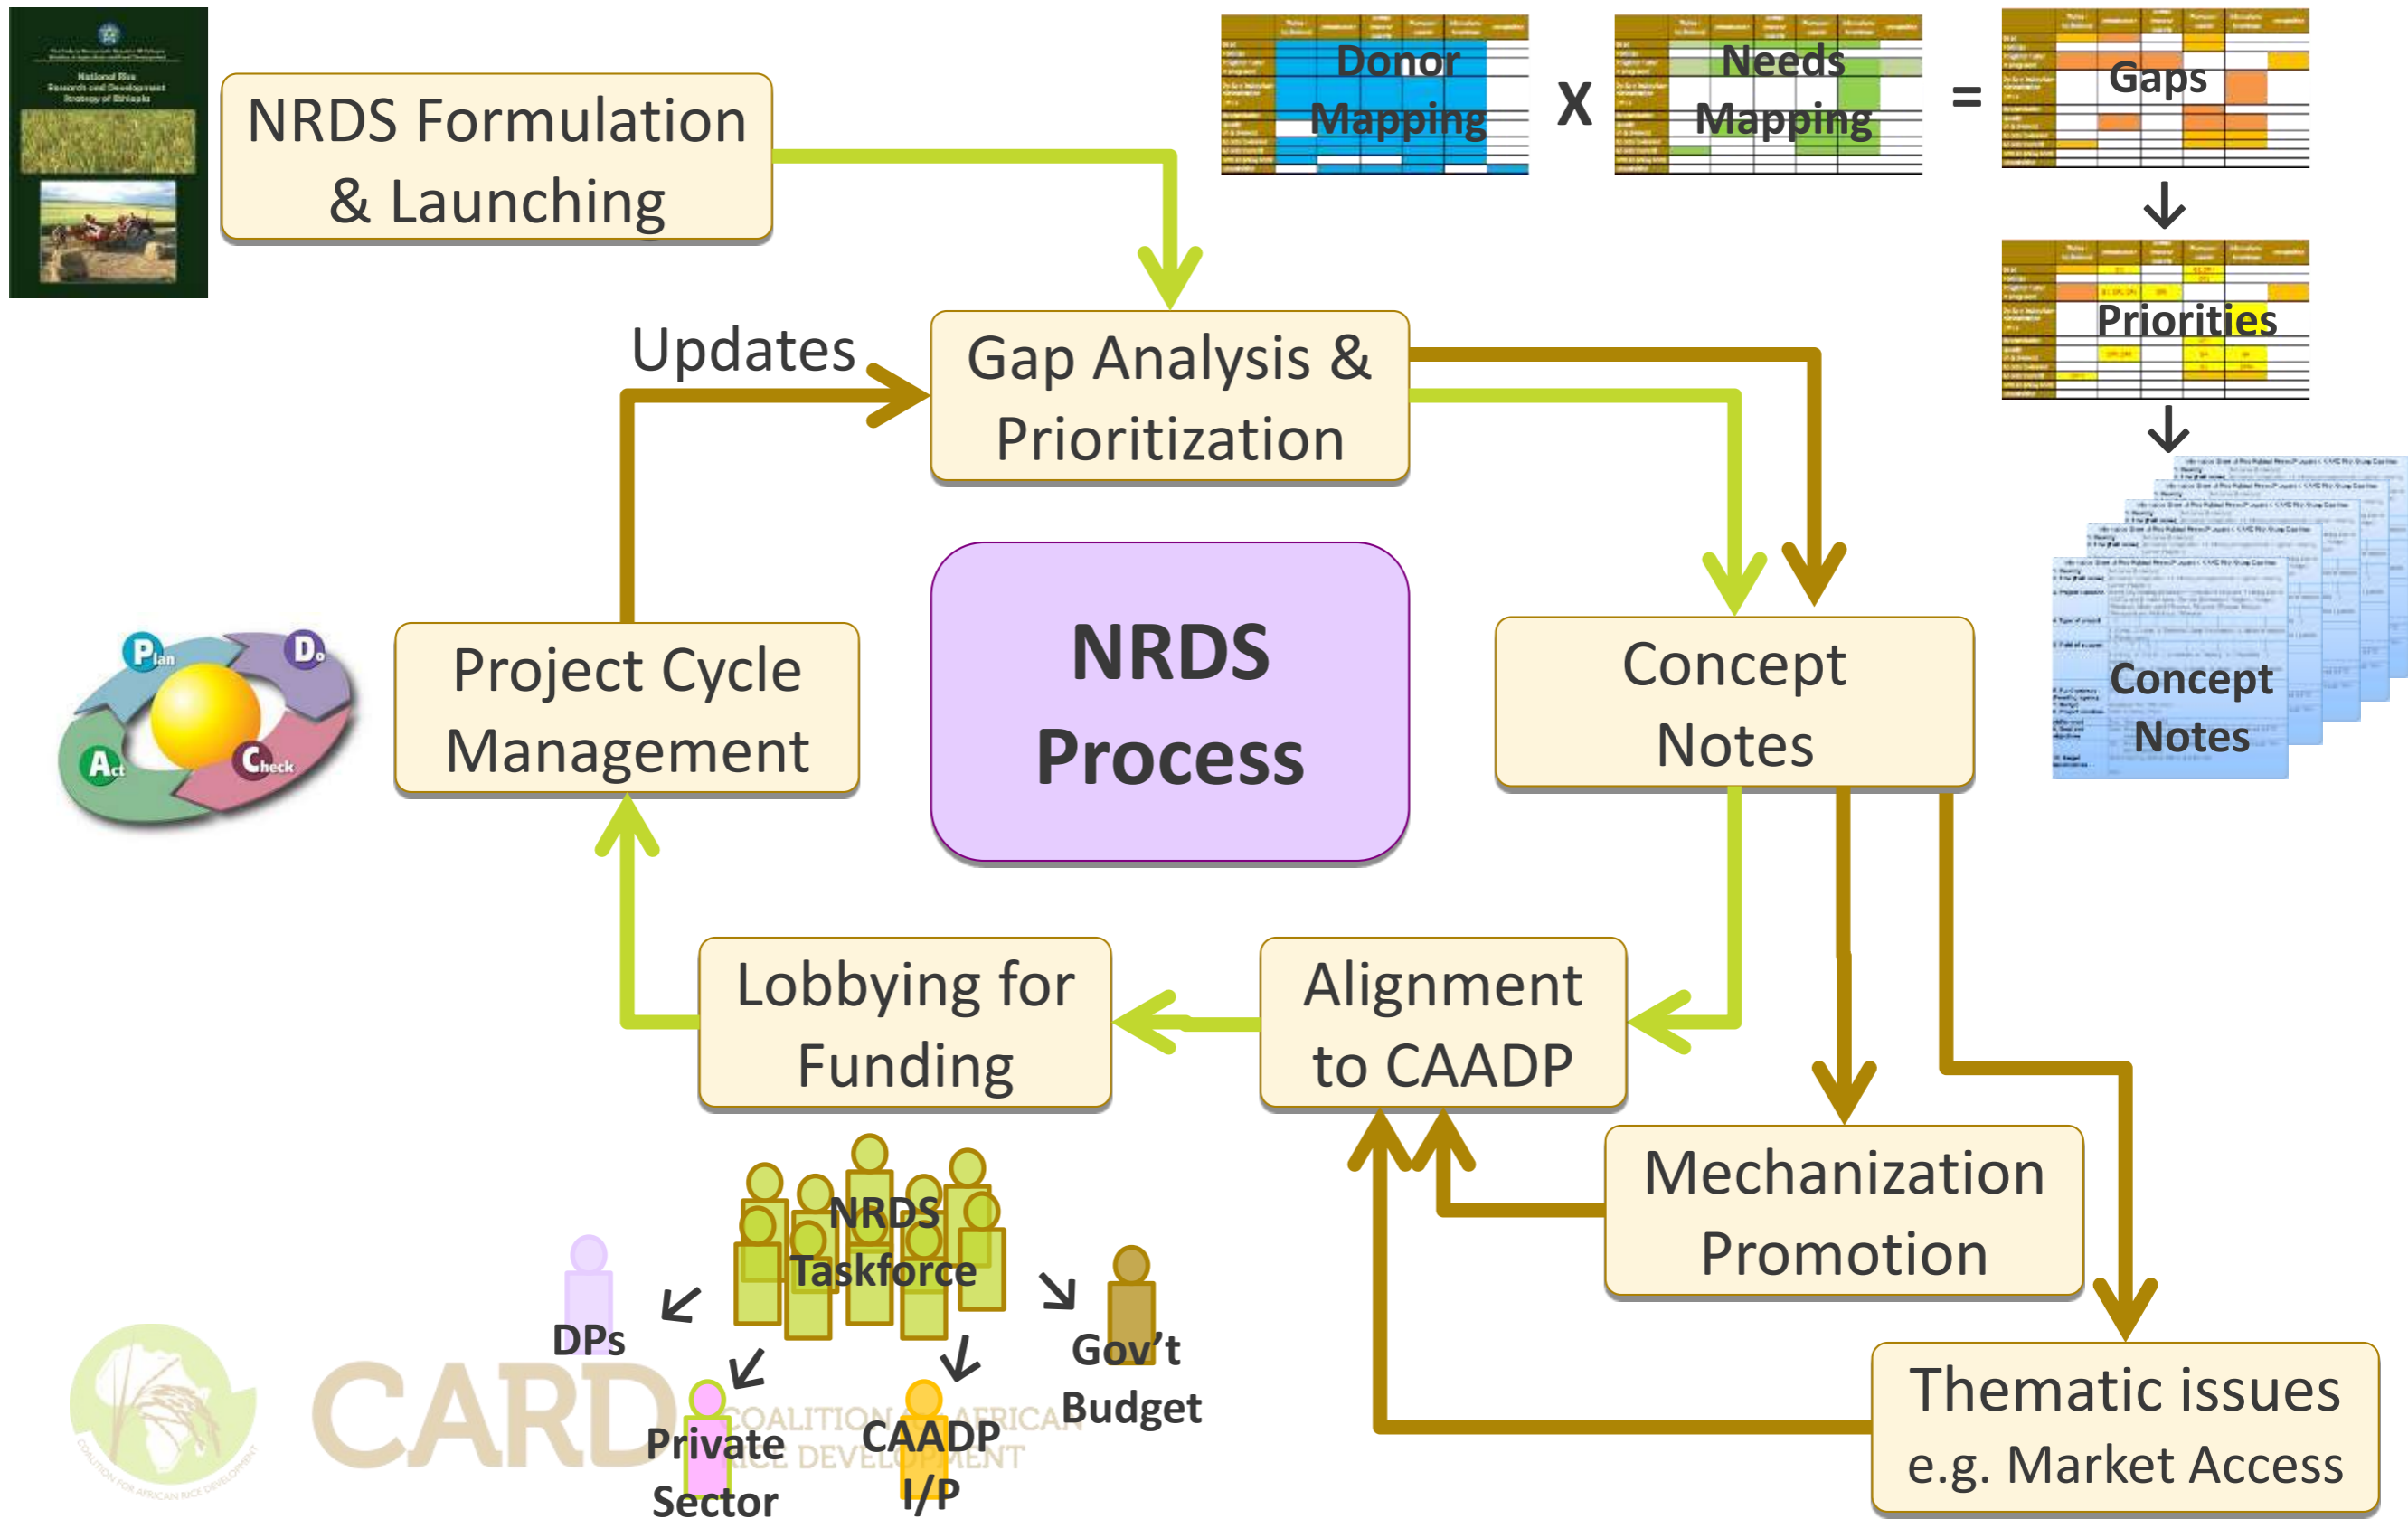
National Rice Research and Development Strategy of Ethiopia

NRDS Formulation & Launching

Donor Mapping X Needs Mapping = Gaps

Priorities

Concept Notes

Updates

Gap Analysis & Prioritization

NRDS Process

Plan Do Act Check

Project Cycle Management

Concept Notes

Lobbying for Funding

Alignment to CAADP

Mechanization Promotion

Thematic issues e.g. Market Access

NRDS Taskforce

DPs

Private Sector

CAADP I/P

Gov't Budget

CARD COALITION FOR AFRICAN RICE DEVELOPMENT